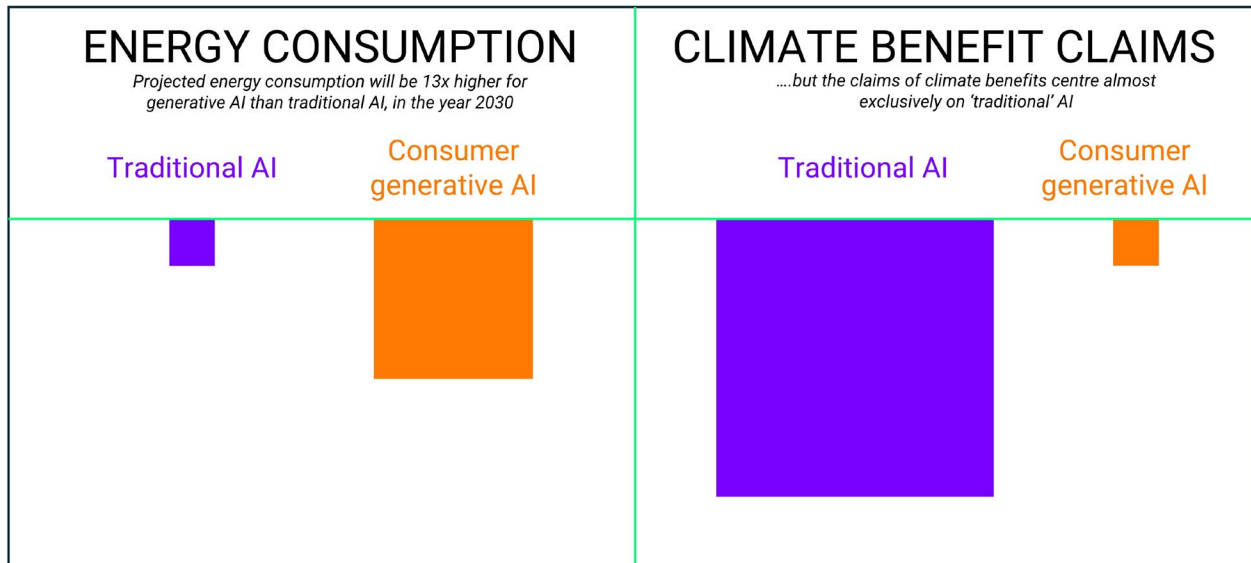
ENERGY CONSUMPTION

Projected energy consumption will be 13x higher for generative AI than traditional AI, in the year 2030

Traditional AI

Consumer generative AI

CLIMATE BENEFIT CLAIMS

….but the claims of climate benefits centre almost exclusively on 'traditional' AI

Traditional AI

Consumer generative AI